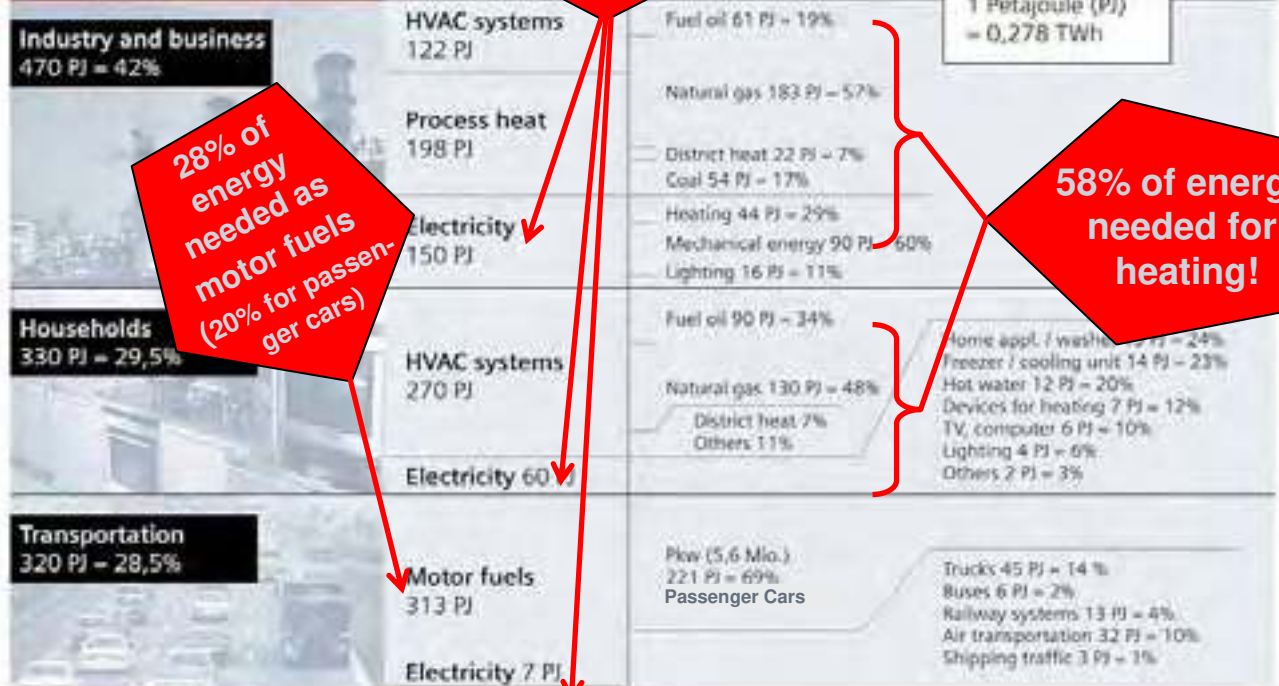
Industry and business
470 PJ = 42%

HVAC systems
122 PJ

Fuel oil 61 PJ = 19%

1 Petajoule (PJ)
= 0,278 TWh

Natural gas 183 PJ = 57%

Process heat
198 PJ

District heat 22 PJ = 7%
Coal 54 PJ = 17%

28% of energy needed as motor fuels (20% for passenger cars)

Electricity
150 PJ

Heating 44 PJ = 29%
Mechanical energy 90 PJ = 60%
Lighting 16 PJ = 11%

58% of energ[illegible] needed for heating!

Households
330 PJ = 29,5%

HVAC systems
270 PJ

Fuel oil 90 PJ = 34%

Natural gas 130 PJ = 48%
District heat 7%
Others 11%

Home appl. / washe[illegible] = 24%
Freezer / cooling unit 14 PJ = 23%
Hot water 12 PJ = 20%
Devices for heating 7 PJ = 12%
TV, computer 6 PJ = 10%
Lighting 4 PJ = 6%
Others 2 PJ = 3%

Electricity 60 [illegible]

Transportation
320 PJ = 28,5%

Motor fuels
313 PJ

Pkw (5,6 Mio.)
221 PJ = 69%
Passenger Cars

Trucks 45 PJ = 14 %
Buses 6 PJ = 2%
Railway systems 13 PJ = 4%
Air transportation 32 PJ = 10%
Shipping traffic 3 PJ = 1%

Electricity 7 PJ